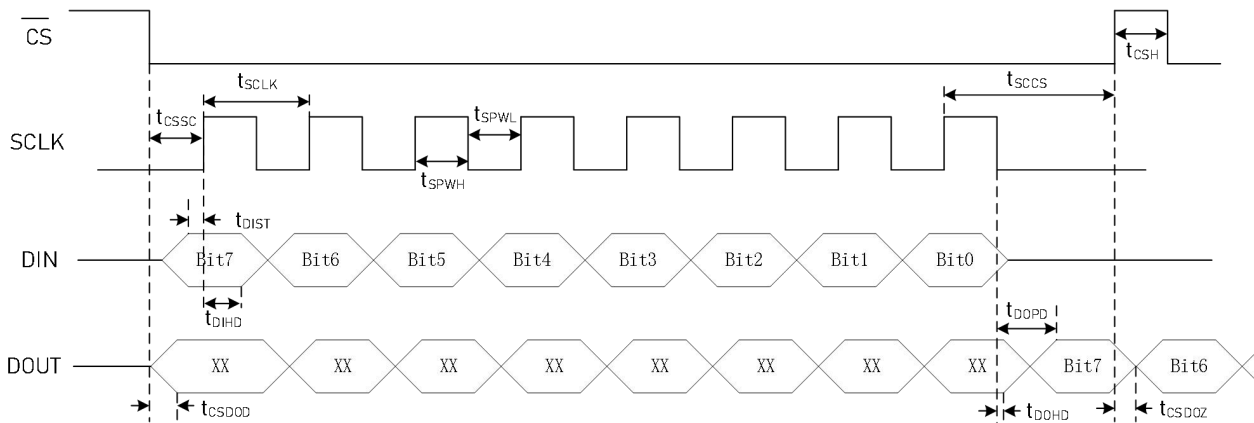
$\overline{CS}$

$t_{CSH}$

$t_{SCLK}$

$t_{SCCS}$

$t_{CSSC}$

$t_{SPWL}$

SCLK

$t_{SPWH}$

$t_{DIST}$

DIN

Bit7 Bit6 Bit5 Bit4 Bit3 Bit2 Bit1 Bit0

$t_{DIHD}$

$t_{DOPD}$

DOUT

XX XX XX XX XX XX XX XX Bit7 Bit6

$t_{CSDOD}$

$t_{DOHD}$

$t_{CSDOZ}$